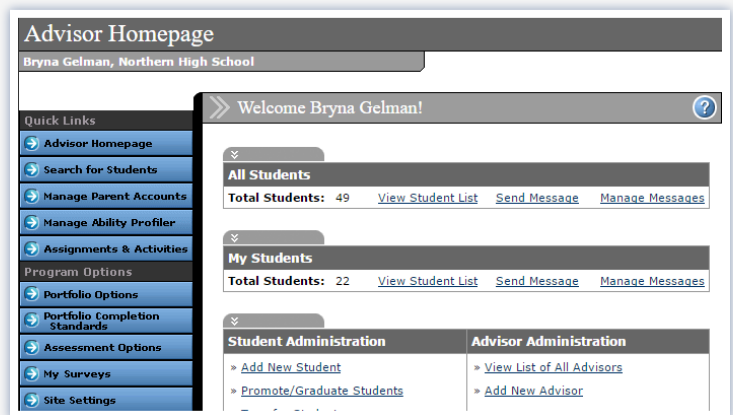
Advisor Homepage

Bryna Gelman, Northern High School

Quick Links

Advisor Homepage

Search for Students

Manage Parent Accounts

Manage Ability Profiler

Assignments & Activities

Program Options

Portfolio Options

Portfolio Completion Standards

Assessment Options

My Surveys

Site Settings

Welcome Bryna Gelman!

?

All Students

Total Students: 49 View Student List Send Message Manage Messages

My Students

Total Students: 22 View Student List Send Message Manage Messages

Student Administration

» Add New Student

» Promote/Graduate Students

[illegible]

Advisor Administration

» View List of All Advisors

» Add New Advisor